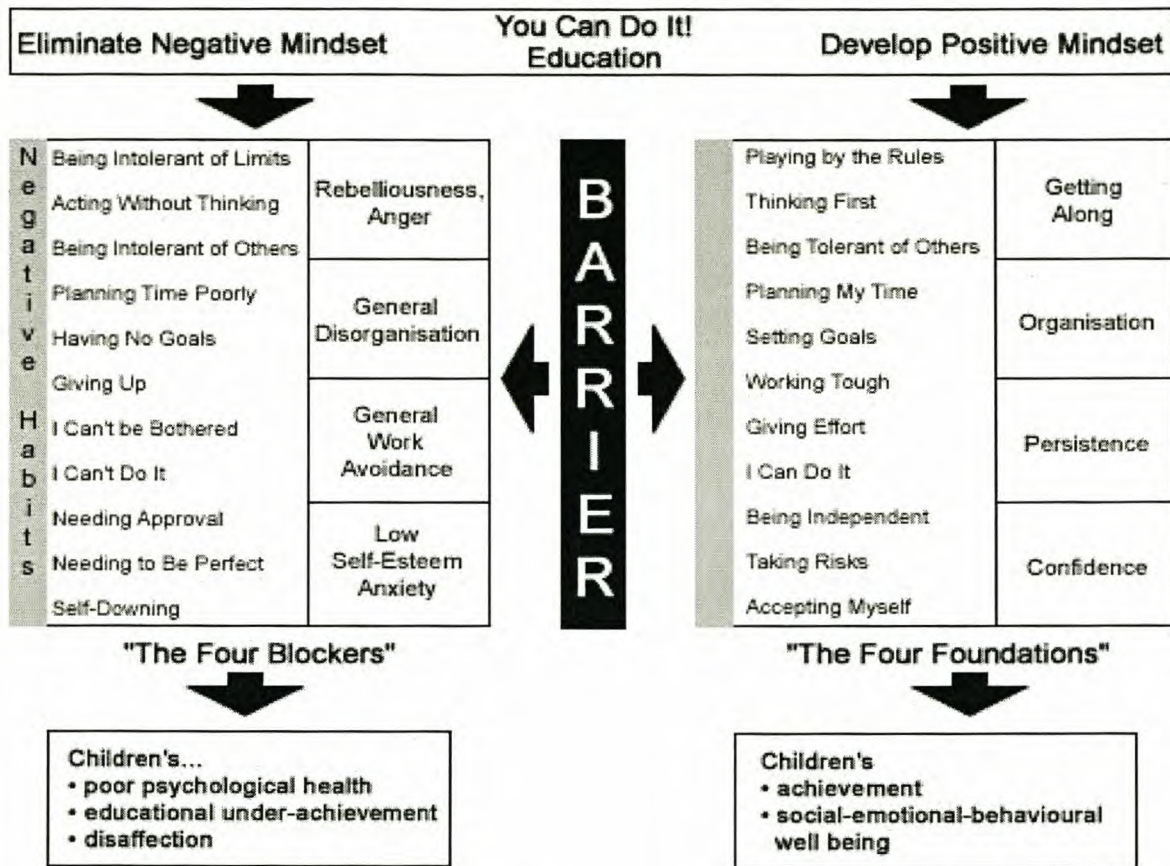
Eliminate Negative Mindset

You Can Do It! Education

Develop Positive Mindset

Negative Habits

| | |
|---|---|
| Being Intolerant of Limits<br>Acting Without Thinking<br>Being Intolerant of Others | Rebelliousness, Anger |
| Planning Time Poorly<br>Having No Goals | General Disorganisation |
| Giving Up<br>I Can't be Bothered<br>I Can't Do It | General Work Avoidance |
| Needing Approval<br>Needing to Be Perfect<br>Self-Downing | Low Self-Esteem Anxiety |

BARRIER

| | |
|---|---|
| Playing by the Rules<br>Thinking First<br>Being Tolerant of Others | Getting Along |
| Planning My Time<br>Setting Goals | Organisation |
| Working Tough<br>Giving Effort<br>I Can Do It | Persistence |
| Being Independent<br>Taking Risks<br>Accepting Myself | Confidence |

"The Four Blockers"

"The Four Foundations"

Children's...
• poor psychological health
• educational under-achievement
• disaffection

Children's
• achievement
• social-emotional-behavioural well being